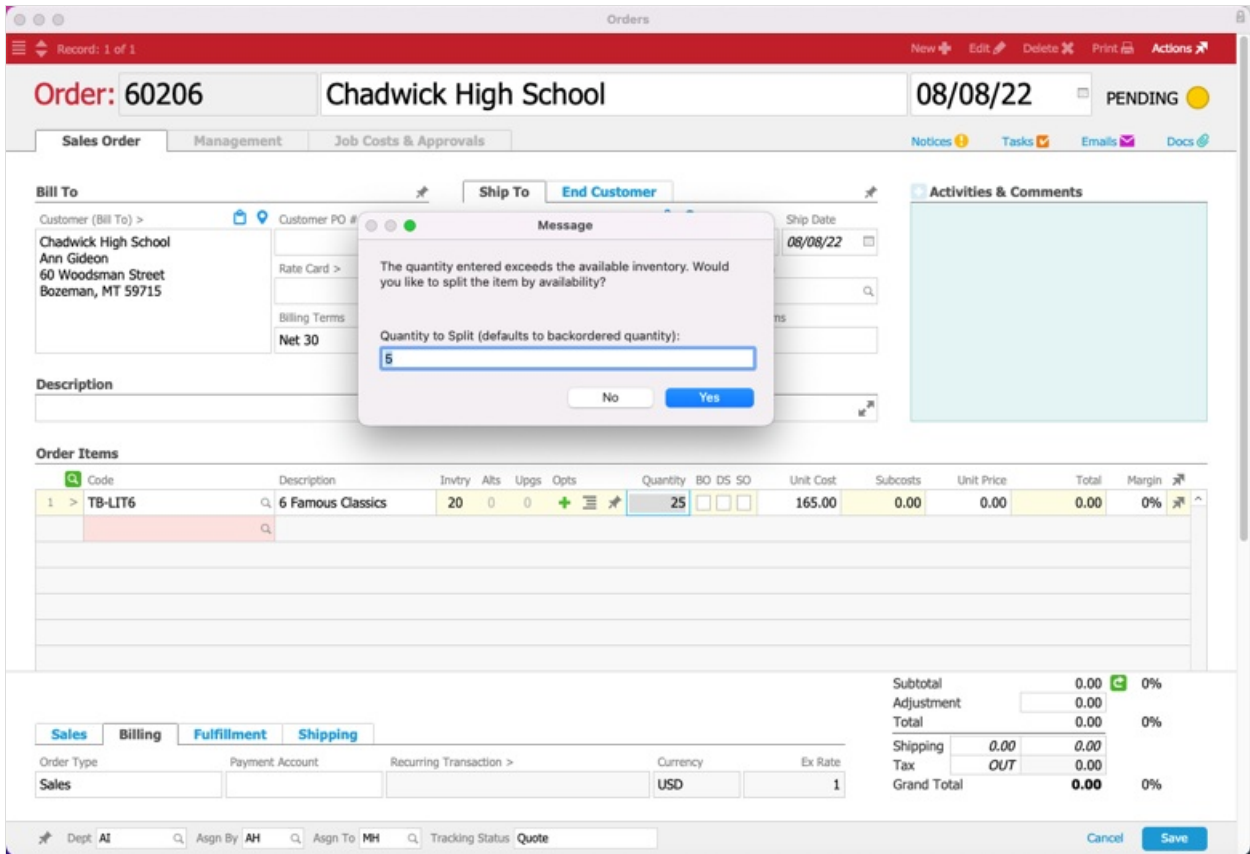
Orders

Record: 1 of 1

New Edit Delete Print Actions

Order: 60206 Chadwick High School 08/08/22 PENDING

Sales Order Management Job Costs & Approvals

Notices Tasks Emails Docs

Bill To

Ship To End Customer

Activities & Comments

Customer (Bill To) >

Customer PO #

Ship Date

Chadwick High School
Ann Gideon
60 Woodsman Street
Bozeman, MT 59715

08/08/22

Rate Card >

Billing Terms

Net 30

Message

The quantity entered exceeds the available inventory. Would you like to split the item by availability?

Quantity to Split (defaults to backordered quantity):

5

No Yes

Description

Order Items

| | Code | Description | Invtry | Alts | Upgs | Opts | Quantity | BO | DS | SO | Unit Cost | Subcosts | Unit Price | Total | Margin |
|---|---|---|---|---|---|---|---|---|---|---|---|---|---|---|---|
| 1 > | TB-LIT6 | 6 Famous Classics | 20 | 0 | 0 | | 25 | | | | 165.00 | 0.00 | 0.00 | 0.00 | 0% |

Subtotal 0.00 0%
Adjustment 0.00
Total 0.00 0%
Shipping 0.00 0.00
Tax OUT 0.00
Grand Total 0.00 0%

Sales Billing Fulfillment Shipping

| Order Type | Payment Account | Recurring Transaction > | Currency | Ex Rate |
|---|---|---|---|---|
| Sales | | | USD | 1 |

Dept AI Asgn By AH Asgn To MH Tracking Status Quote

Cancel Save